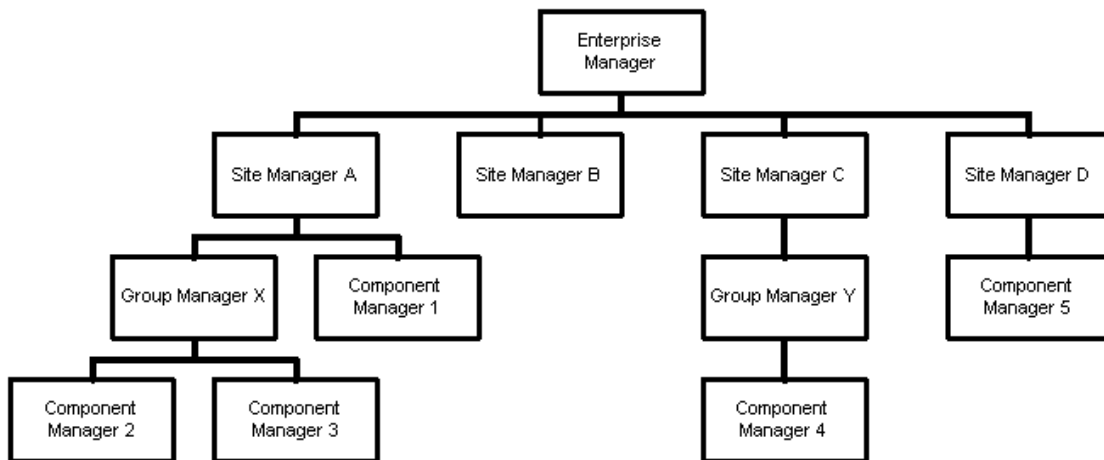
Enterprise Manager

Site Manager A

Site Manager B

Site Manager C

Site Manager D

Group Manager X

Component Manager 1

Group Manager Y

Component Manager 5

Component Manager 2

Component Manager 3

Component Manager 4